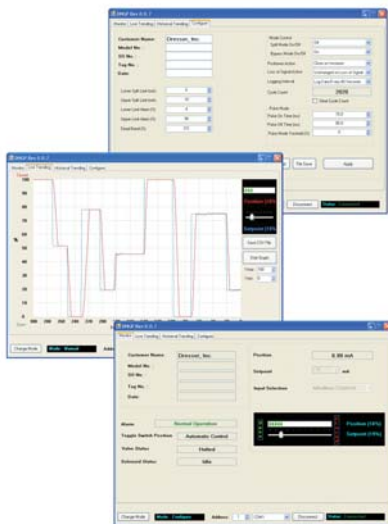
DMLP Rev 0.0.7
Monitor | Live Trending | Historical Trending | Configure
Customer Name: Dresser, Inc.
Model No.
SO No.
Tag No.
Date
Lower Split Limit (ma)
Upper Split Limit (ma)
Lower Limit Stops (%)
Upper Limit Stops (%)
Dead Band (%)
Mode Control
Split Mode On/Off
Bypass Mode On/Off
Positioner Action
Loss of Signal Action
Logging Interval
Cycle Count
29206
Reset Cycle Count
Pulse Mode
Pulse On Time (sec)
Pulse Off Time (sec)
Pulse Mode Threshold (%)
File Save
Apply
Disconnect
Status: Connected

DMLP Rev 0.0.7
Monitor | Live Trending | Historical Trending | Configure
Position (18%)
Setpoint (15%)
Save CSV File
Start Graph
Clear Mode
Mode: Manual
Address

DMLP Rev 0.0.7
Monitor | Live Trending | Historical Trending | Configure
Customer Name: Dresser, Inc.
Model No.
SO No.
Tag No.
Date
Position
0.00 mA
Setpoint
Input Selection
Mode: Normal Operation
Toggle Switch Position: Automatic Control
Valve Status: Stalled
Solenoid Status: Idle
Position (15%)
Setpoint (15%)
Change Mode
Mode: Configure
Address
Disconnect
Status: Connected